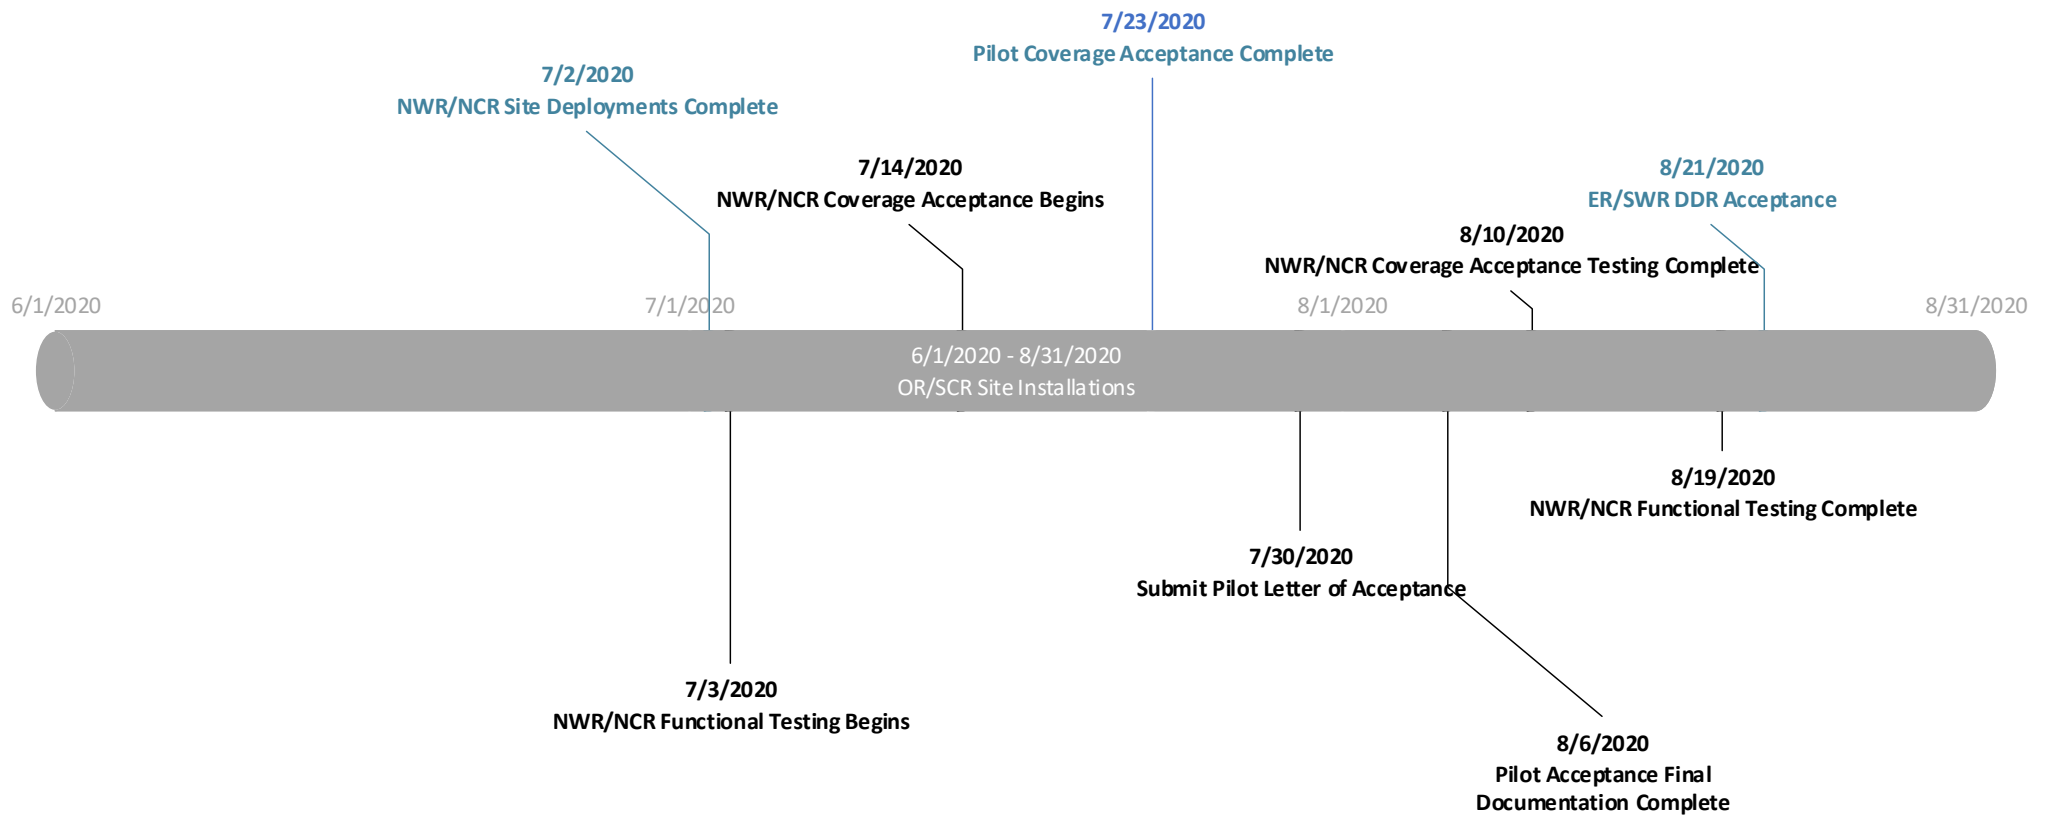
7/23/2020
Pilot Coverage Acceptance Complete

7/2/2020
NWR/NCR Site Deployments Complete

7/14/2020
NWR/NCR Coverage Acceptance Begins

8/21/2020
ER/SWR DDR Acceptance

8/10/2020
NWR/NCR Coverage Acceptance Testing Complete

6/1/2020

7/1/2020

8/1/2020

8/31/2020

6/1/2020 - 8/31/2020
OR/SCR Site Installations

8/19/2020
NWR/NCR Functional Testing Complete

7/30/2020
Submit Pilot Letter of Acceptance

7/3/2020
NWR/NCR Functional Testing Begins

8/6/2020
Pilot Acceptance Final Documentation Complete